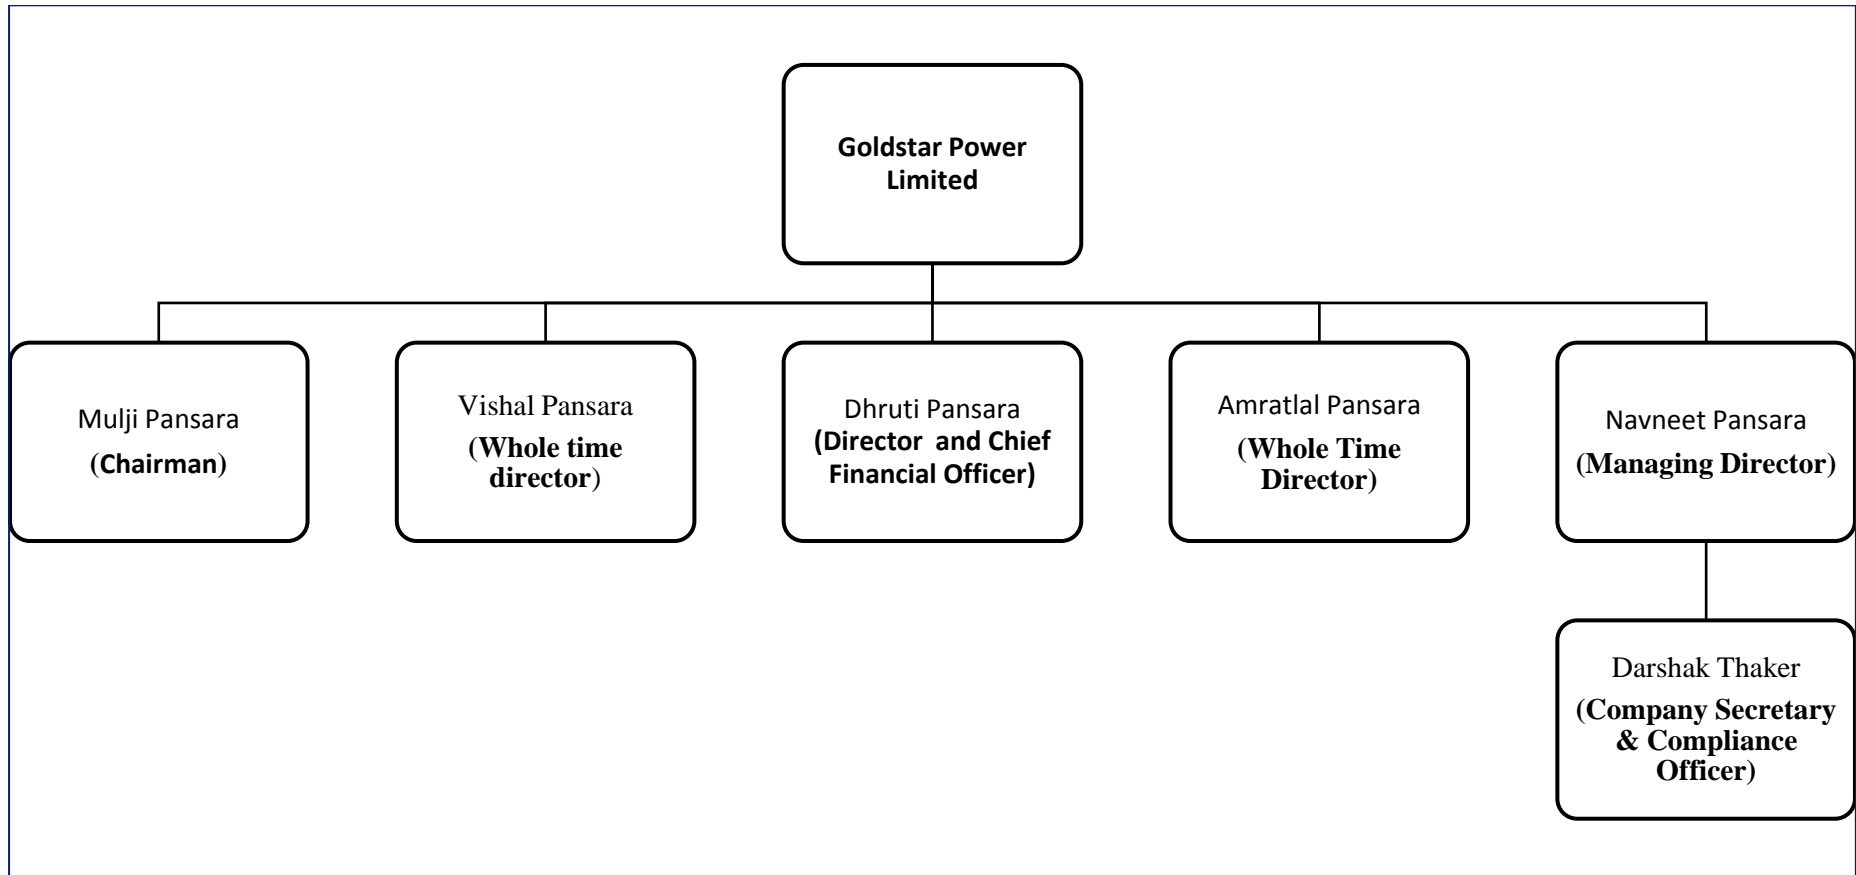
Goldstar Power Limited

Mulji Pansara
(Chairman)

Vishal Pansara
(Whole time director)

Dhruti Pansara
(Director and Chief Financial Officer)

Amratlal Pansara
(Whole Time Director)

Navneet Pansara
(Managing Director)

Darshak Thaker
(Company Secretary & Compliance Officer)